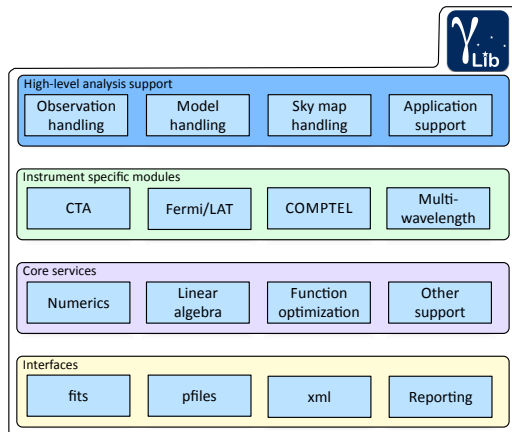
γ Lib

High-level analysis support
Observation handling
Model handling
Sky map handling
Application support

Instrument specific modules
CTA
Fermi/LAT
COMPTEL
Multi-wavelength

Core services
Numerics
Linear algebra
Function optimization
Other support

Interfaces
fits
pfiles
xml
Reporting